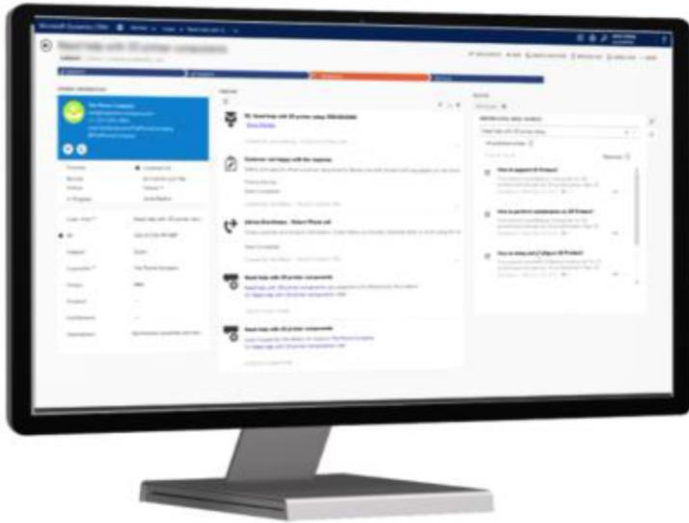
Microsoft Dynamics CRM

Need help with 3D printer components

3D Printer Company

Need help with 3D printer components

Need help with 3D printer components

How to support 3D Printer?

How to perform maintenance on 3D Printer?

How to setup and calibrate 3D Printer?